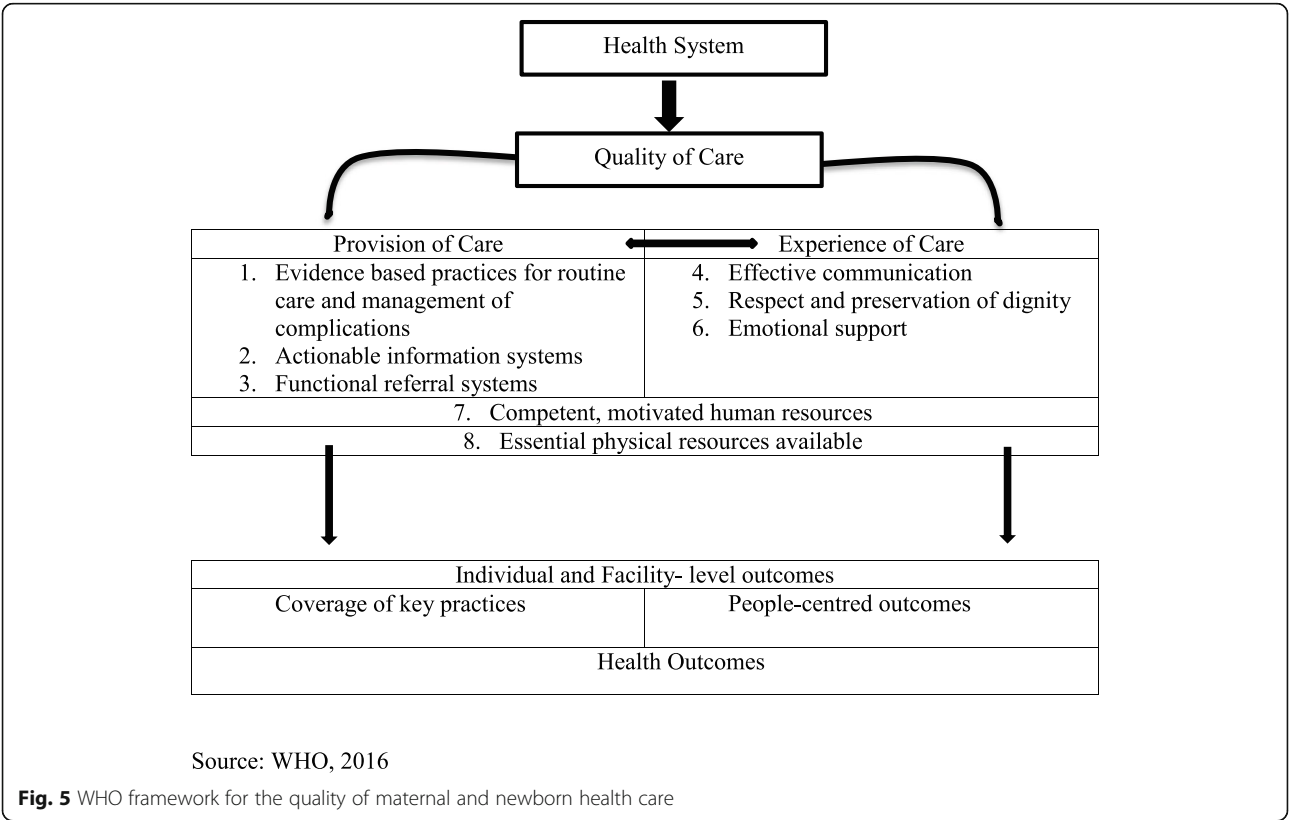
Health System

Quality of Care

| Provision of Care | Experience of Care |
|---|---|
| 1. Evidence based practices for routine care and management of complications<br>2. Actionable information systems<br>3. Functional referral systems | 4. Effective communication<br>5. Respect and preservation of dignity<br>6. Emotional support |
| 7. Competent, motivated human resources | |
| 8. Essential physical resources available | |

| Individual and Facility- level outcomes | |
|---|---|
| Coverage of key practices | People-centred outcomes |
| Health Outcomes | |

Source: WHO, 2016

**Fig. 5** WHO framework for the quality of maternal and newborn health care